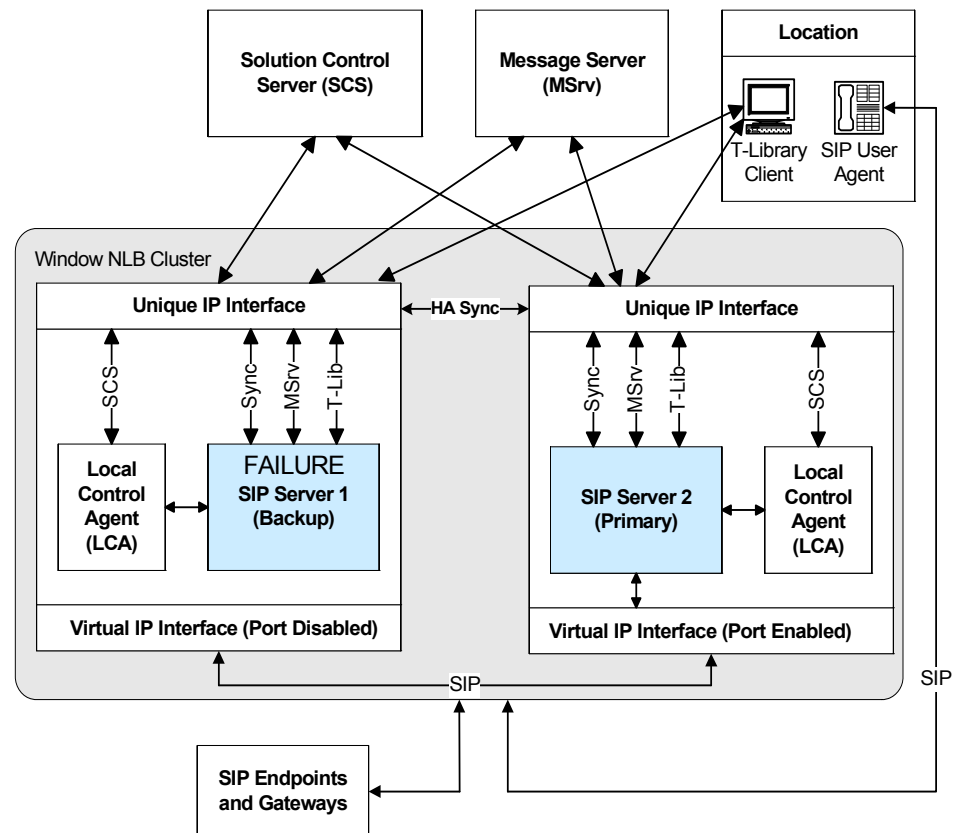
Solution Control Server (SCS)

Message Server (MSrv)

Location

T-Library Client

SIP User Agent

Window NLB Cluster

Unique IP Interface

HA Sync

Unique IP Interface

SCS

Sync

MSrv

T-Lib

Sync

MSrv

T-Lib

SCS

Local Control Agent (LCA)

FAILURE
SIP Server 1 (Backup)

SIP Server 2 (Primary)

Local Control Agent (LCA)

Virtual IP Interface (Port Disabled)

Virtual IP Interface (Port Enabled)

SIP

SIP

SIP Endpoints and Gateways